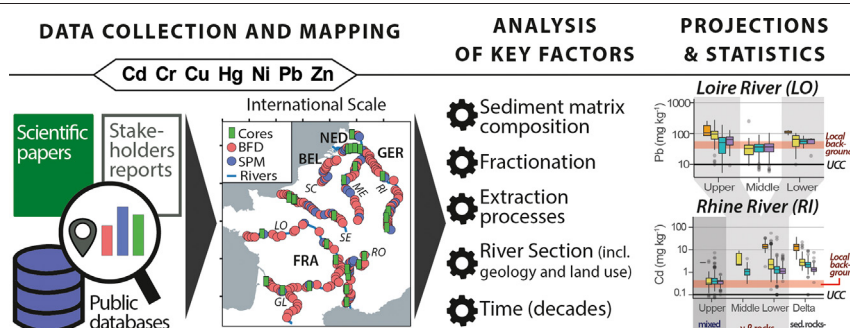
DATA COLLECTION AND MAPPING

Cd Cr Cu Hg Ni Pb Zn

Scientific papers

Stakeholders reports

Public databases

International Scale

Cores
BFD
SPM
Rivers

NED
BEL
GER
SC
ME
RI
LO
SE
RO
FRA
GL

ANALYSIS OF KEY FACTORS

Sediment matrix composition

Fractionation

Extraction processes

River Section (incl. geology and land use)

Time (decades)

PROJECTIONS & STATISTICS

Loire River (LO)

Pb (mg kg$^{-1}$)

1000
100
10

Local background
UCC

Upper Middle Lower

Rhine River (RI)

Cd (mg kg$^{-1}$)

100
10
1
0.1

Local background
UCC

Upper Middle Lower Delta

mixed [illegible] sed.rocks-